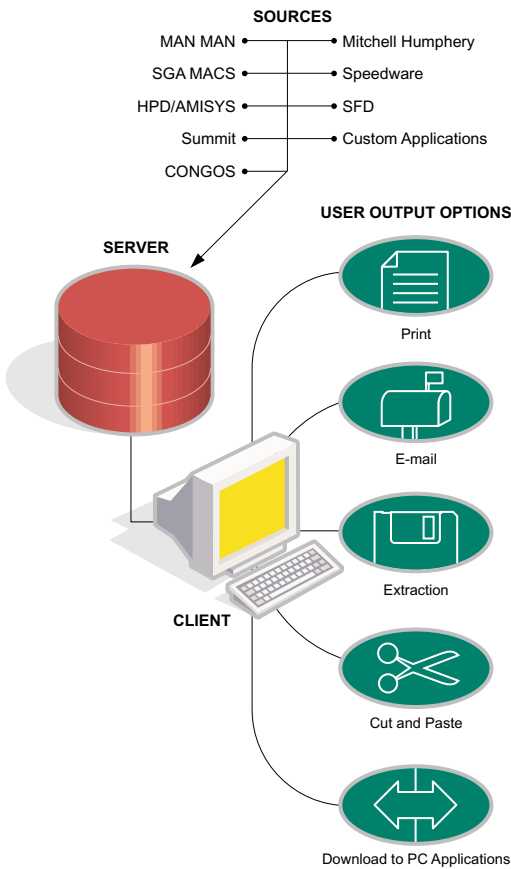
SOURCES

MAN MAN
Mitchell Humphery
SGA MACS
Speedware
HPD/AMISYS
SFD
Summit
Custom Applications
CONGOS

USER OUTPUT OPTIONS

SERVER

Print

E-mail

Extraction

CLIENT

Cut and Paste

Download to PC Applications